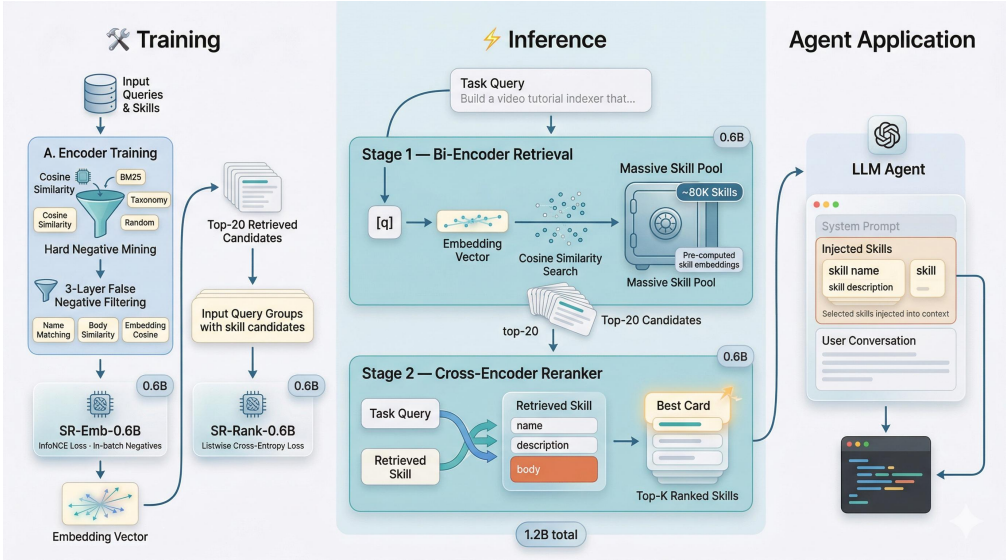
Training

Input Queries & Skills

A. Encoder Training

Cosine Similarity

BM25

Taxonomy

Cosine Similarity

Random

Hard Negative Mining

3-Layer False Negative Filtering

Name Matching

Body Similarity

Embedding Cosine

0.6B

SR-Emb-0.6B

InfoNCE Loss · In-batch Negatives

Embedding Vector

Top-20 Retrieved Candidates

Input Query Groups with skill candidates

0.6B

SR-Rank-0.6B

Listwise Cross-Entropy Loss

Inference

Task Query

Build a video tutorial indexer that...

0.6B

Stage 1 — Bi-Encoder Retrieval

[q]

Embedding Vector

Cosine Similarity Search

Massive Skill Pool

~80K Skills

Pre-computed skill embeddings

Massive Skill Pool

top-20

Top-20 Candidates

0.6B

Stage 2 — Cross-Encoder Reranker

Task Query

Retrieved Skill

Retrieved Skill

name

description

body

Best Card

Top-K Ranked Skills

1.2B total

Agent Application

LLM Agent

System Prompt

Injected Skills

skill name

skill description

skill

Selected skills injected into context

User Conversation